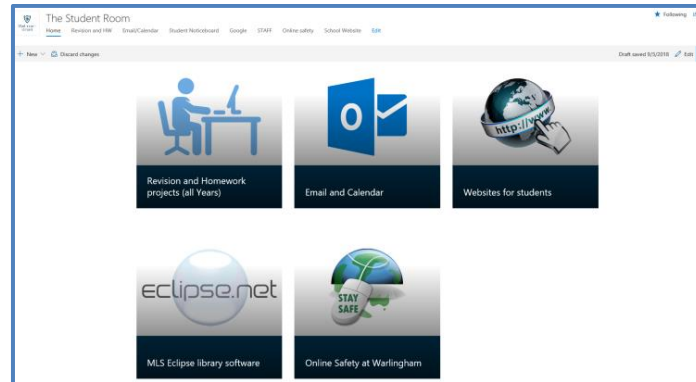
The Student Room

Home Revision and HW Email/Calendar Student Noticeboard Google STAFF Online safety School Website Edit

★ Following

+ New Discard changes

Draft saved 9/5/2018 Edit

O

Revision and Homework projects (all Years)

Email and Calendar

http://www.

Websites for students

eclipse.net

MLS Eclipse library software

STAY SAFE

Online Safety at Warlingham